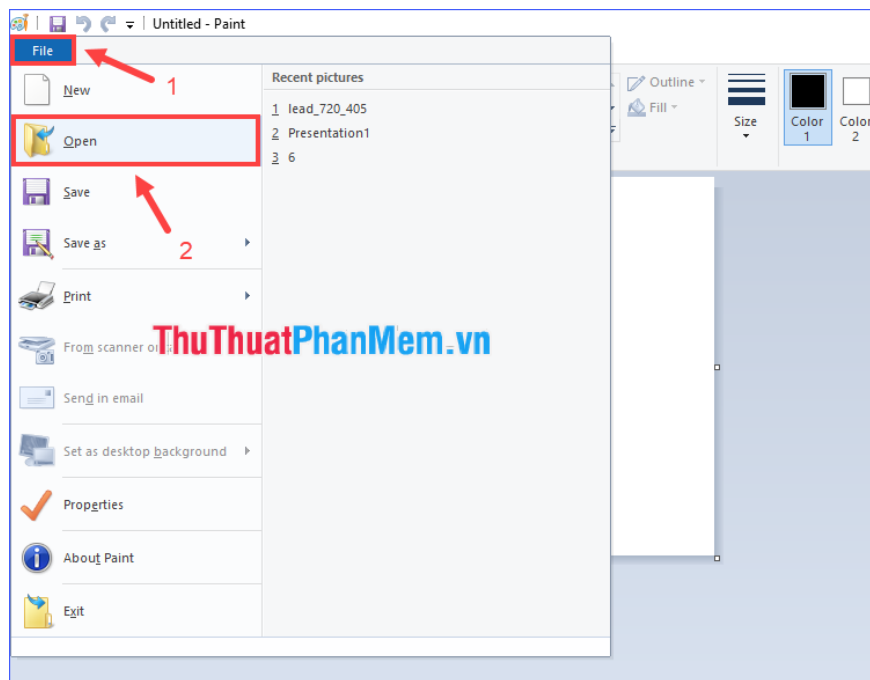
Untitled - Paint

File

1

New

Open

2

Save

Save as

Print

From scanner or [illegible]

Send in email

Set as desktop background

Properties

About Paint

Exit

Recent pictures

1 lead_720_405

2 Presentation1

3 6

Outline

Fill

Size

Color 1

Color 2

ThuThuatPhanMem.vn